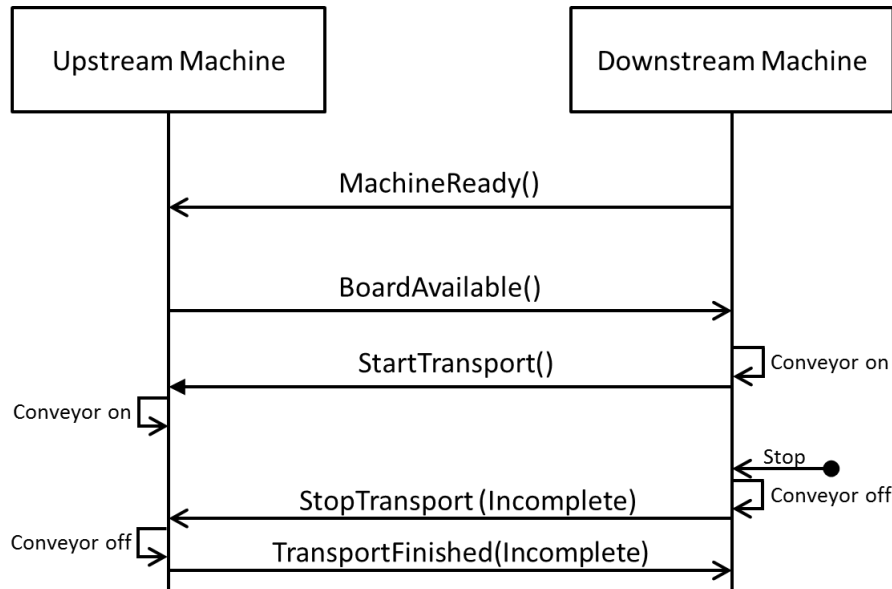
Upstream Machine

Downstream Machine

MachineReady()

BoardAvailable()

StartTransport()

Conveyor on

Conveyor on

Stop

Conveyor off

StopTransport (Incomplete)

Conveyor off

TransportFinished(Incomplete)